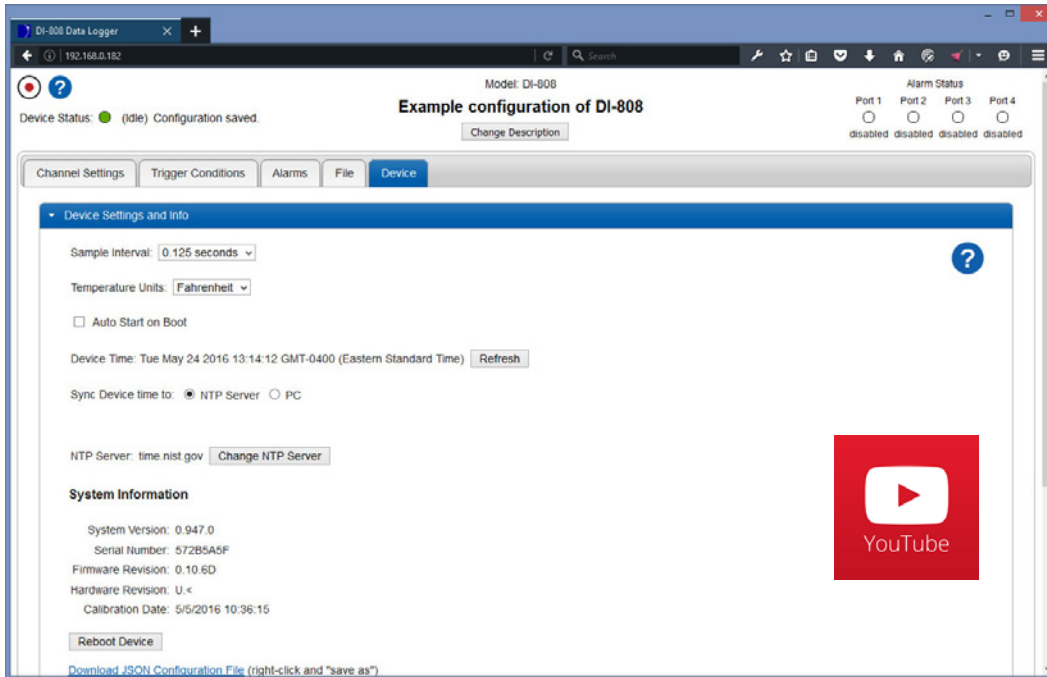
DI-808 Data Logger

192.168.0.182

Search

Device Status: (Idle) Configuration saved.

Model: DI-808

Example configuration of DI-808

Change Description

Alarm Status

| Port 1 | Port 2 | Port 3 | Port 4 |
|---|---|---|---|
| disabled | disabled | disabled | disabled |

Channel Settings | Trigger Conditions | Alarms | File | Device

Device Settings and Info

Sample Interval: 0.125 seconds

Temperature Units: Fahrenheit

Auto Start on Boot

Device Time: Tue May 24 2016 13:14:12 GMT-0400 (Eastern Standard Time) Refresh

Sync Device time to: NTP Server PC

NTP Server: time.nist.gov Change NTP Server

System Information

System Version: 0.947.0

Serial Number: 572B5A5F

Firmware Revision: 0.10.6D

Hardware Revision: U.<

Calibration Date: 5/5/2016 10:36:15

Reboot Device

Download JSON Configuration File (right-click and "save as")

YouTube